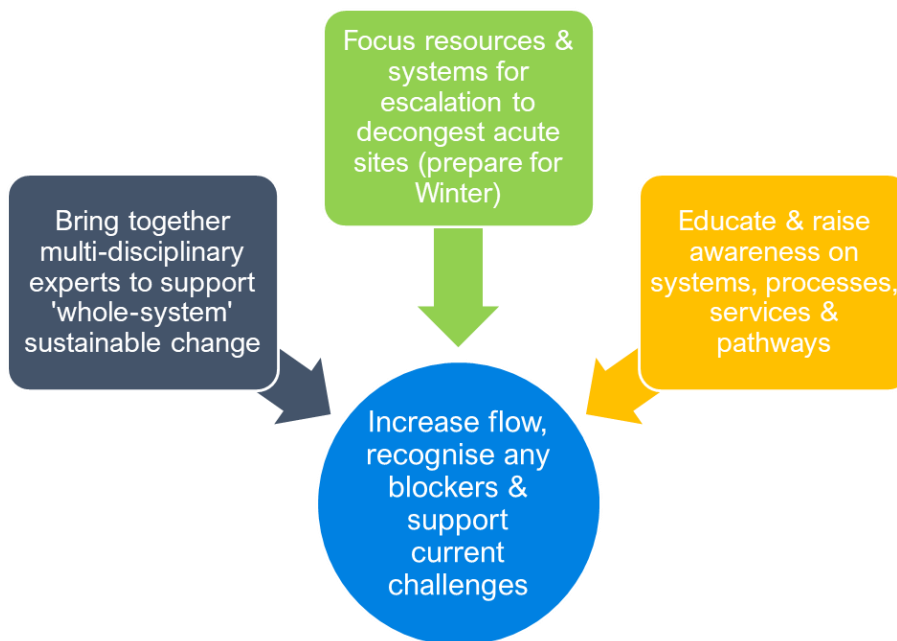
Focus resources & systems for escalation to decongest acute sites (prepare for Winter)

Bring together multi-disciplinary experts to support 'whole-system' sustainable change

Educate & raise awareness on systems, processes, services & pathways

Increase flow, recognise any blockers & support current challenges